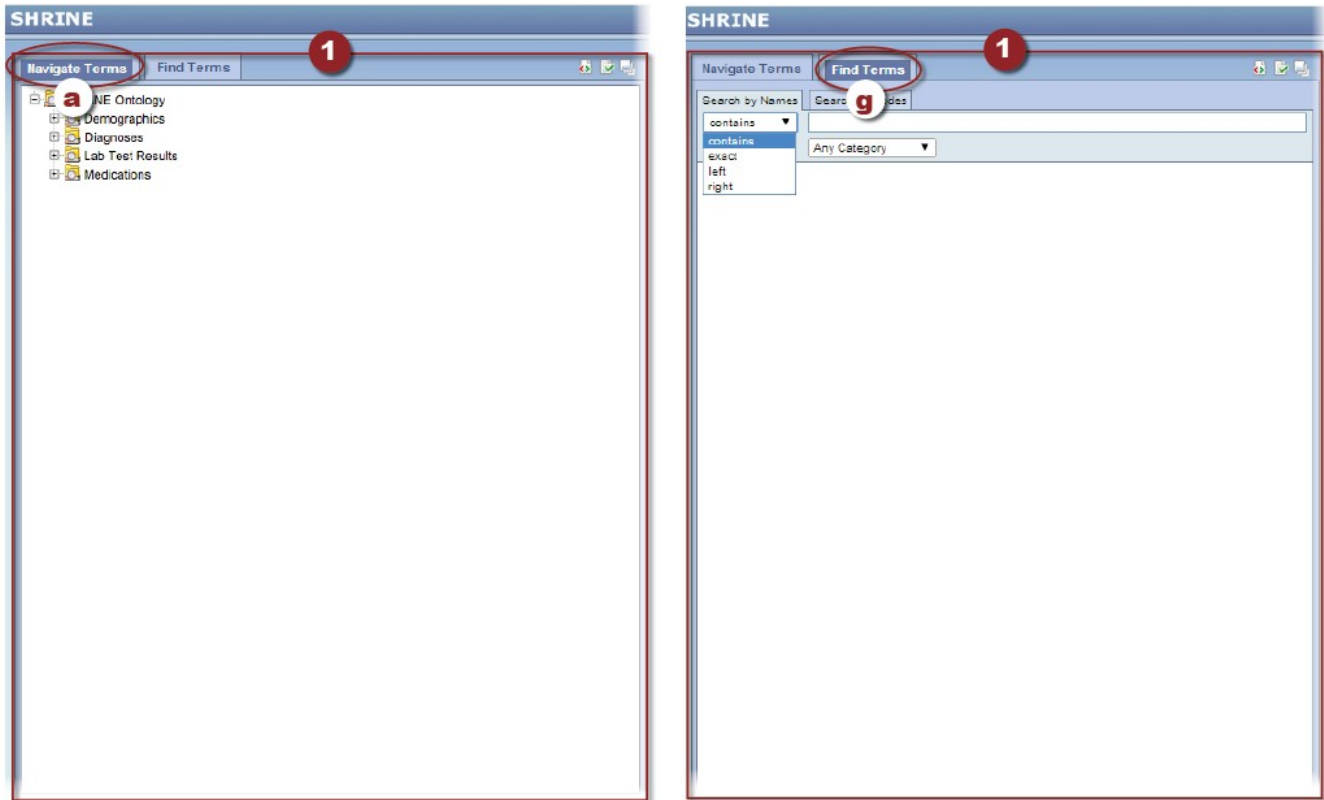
SHRINE

1

Navigate Terms

Find Terms

a

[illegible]NE Ontology

Demographics

Diagnoses

Lab Test Results

Medications

SHRINE

1

Navigate Terms

Find Terms

Search by Names

Searc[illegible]

g

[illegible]des

contains ▼

contains

exact

left

right

Any Category ▼